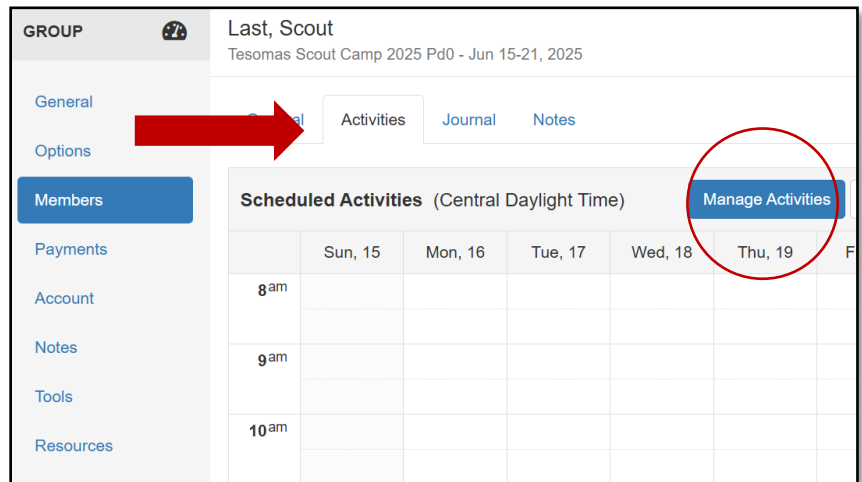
GROUP

General

Options

Members

Payments

Account

Notes

Tools

Resources

Last, Scout

Tesomas Scout Camp 2025 Pd0 - Jun 15-21, 2025

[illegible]

Activities

Journal

Notes

Scheduled Activities (Central Daylight Time)

Manage Activities

| | Sun, 15 | Mon, 16 | Tue, 17 | Wed, 18 | Thu, 19 | F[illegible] |
|---|---|---|---|---|---|---|
| 8am | | | | | | |
| 9am | | | | | | |
| 10am | | | | | | |